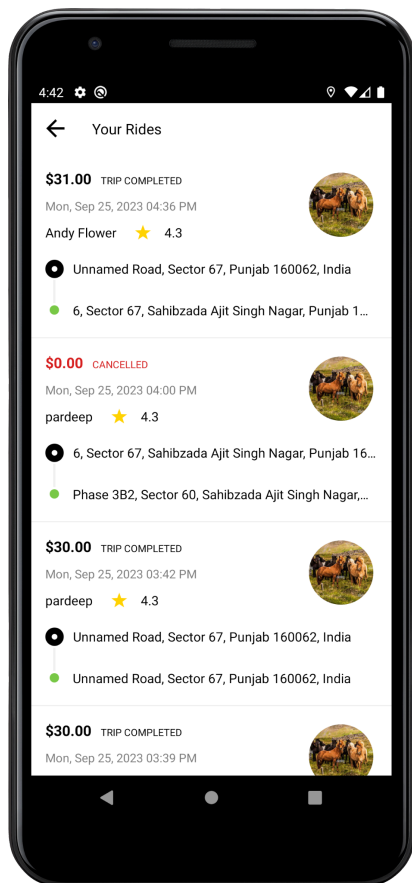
4:42

Your Rides

$31.00 TRIP COMPLETED
Mon, Sep 25, 2023 04:36 PM
Andy Flower 4.3

Unnamed Road, Sector 67, Punjab 160062, India

6, Sector 67, Sahibzada Ajit Singh Nagar, Punjab 1...

$0.00 CANCELLED
Mon, Sep 25, 2023 04:00 PM
pardeep 4.3

6, Sector 67, Sahibzada Ajit Singh Nagar, Punjab 16...

Phase 3B2, Sector 60, Sahibzada Ajit Singh Nagar,...

$30.00 TRIP COMPLETED
Mon, Sep 25, 2023 03:42 PM
pardeep 4.3

Unnamed Road, Sector 67, Punjab 160062, India

Unnamed Road, Sector 67, Punjab 160062, India

$30.00 TRIP COMPLETED
Mon, Sep 25, 2023 03:39 PM